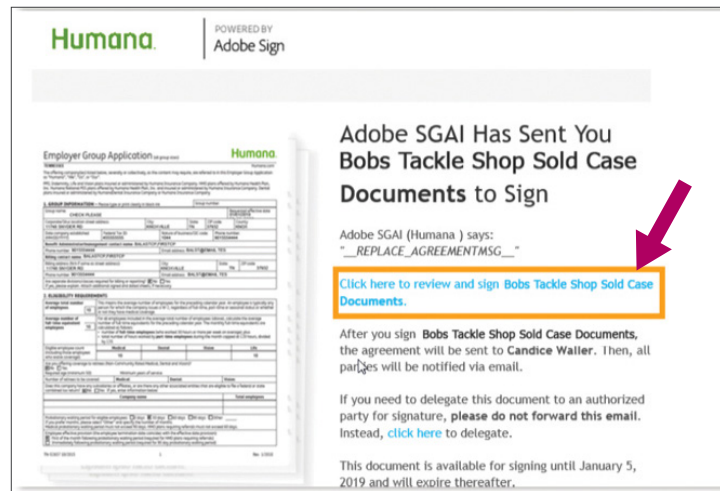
Humana.

POWERED BY
Adobe Sign

Employer Group Application

Humana

Adobe SGAI Has Sent You Bobs Tackle Shop Sold Case Documents to Sign

Adobe SGAI (Humana ) says:
"__REPLACE_AGREEMENTMSG__"

Click here to review and sign Bobs Tackle Shop Sold Case Documents.

After you sign Bobs Tackle Shop Sold Case Documents, the agreement will be sent to Candice Waller. Then, all parties will be notified via email.

If you need to delegate this document to an authorized party for signature, please do not forward this email. Instead, click here to delegate.

This document is available for signing until January 5, 2019 and will expire thereafter.